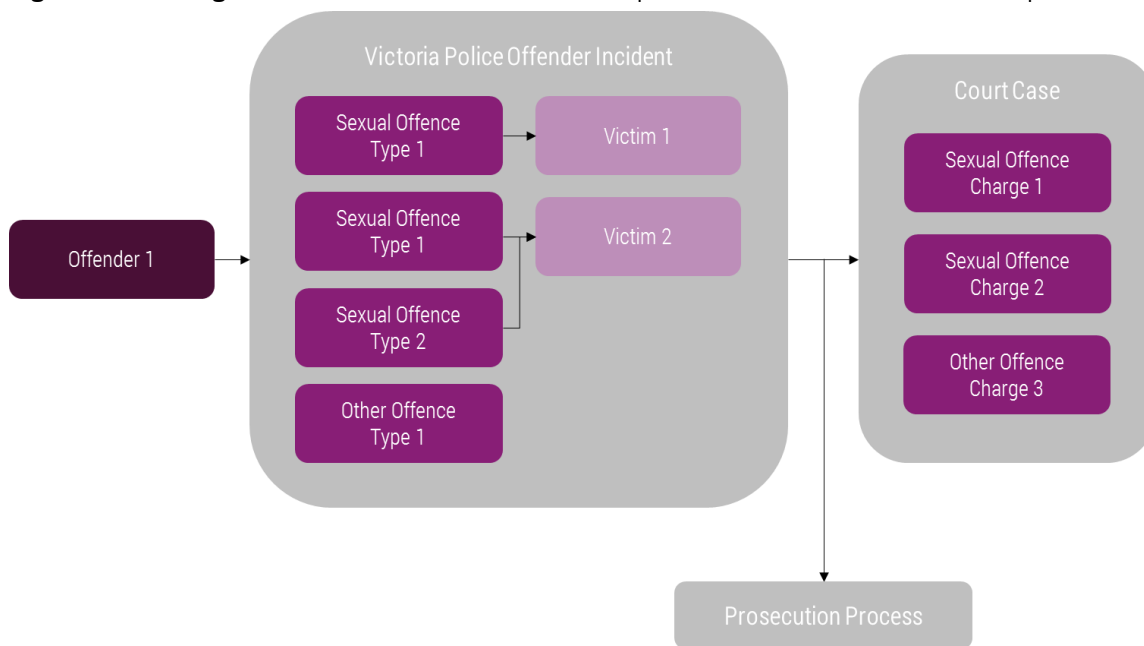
Offender 1

Victoria Police Offender Incident

Sexual Offence Type 1

Victim 1

Sexual Offence Type 1

Victim 2

Sexual Offence Type 2

Other Offence Type 1

Court Case

Sexual Offence Charge 1

Sexual Offence Charge 2

Other Offence Charge 3

Prosecution Process